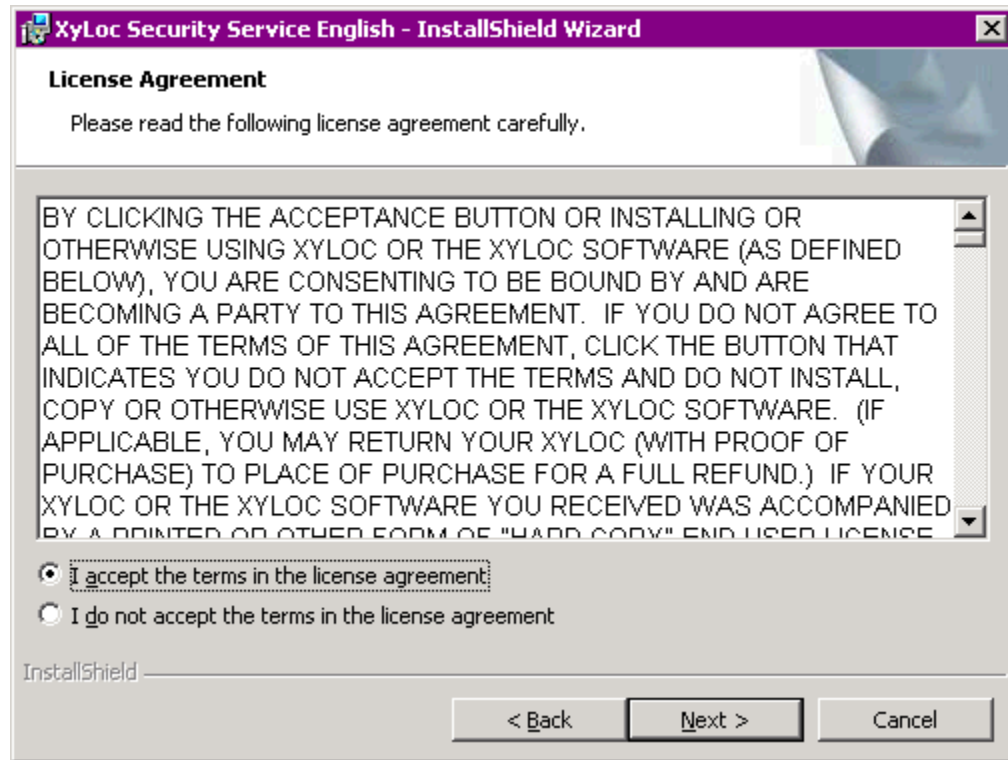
XyLoc Security Service English - InstallShield Wizard

License Agreement

Please read the following license agreement carefully.

BY CLICKING THE ACCEPTANCE BUTTON OR INSTALLING OR OTHERWISE USING XYLOC OR THE XYLOC SOFTWARE (AS DEFINED BELOW), YOU ARE CONSENTING TO BE BOUND BY AND ARE BECOMING A PARTY TO THIS AGREEMENT. IF YOU DO NOT AGREE TO ALL OF THE TERMS OF THIS AGREEMENT, CLICK THE BUTTON THAT INDICATES YOU DO NOT ACCEPT THE TERMS AND DO NOT INSTALL, COPY OR OTHERWISE USE XYLOC OR THE XYLOC SOFTWARE. (IF APPLICABLE, YOU MAY RETURN YOUR XYLOC (WITH PROOF OF PURCHASE) TO PLACE OF PURCHASE FOR A FULL REFUND.) IF YOUR XYLOC OR THE XYLOC SOFTWARE YOU RECEIVED WAS ACCOMPANIED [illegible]

I accept the terms in the license agreement

I do not accept the terms in the license agreement

InstallShield

< Back

Next >

Cancel